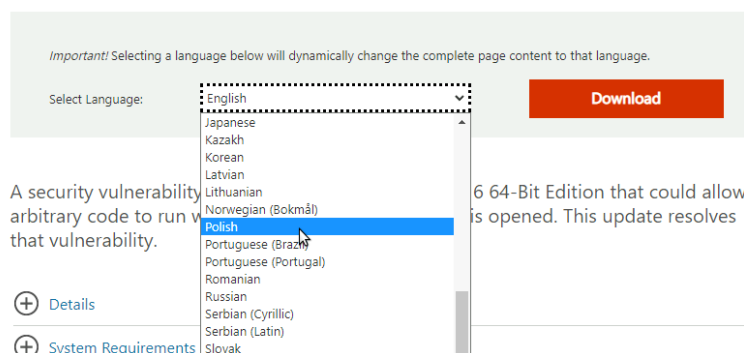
Important! Selecting a language below will dynamically change the complete page content to that language.

Select Language: English

Download

Japanese
Kazakh
Korean
Latvian
Lithuanian
Norwegian (Bokmål)
Polish
Portuguese (Brazil)
Portuguese (Portugal)
Romanian
Russian
Serbian (Cyrillic)
Serbian (Latin)
Slovak

A security vulnerability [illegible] 6 64-Bit Edition that could allow arbitrary code to run w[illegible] is opened. This update resolves that vulnerability.

Details

System Requirements